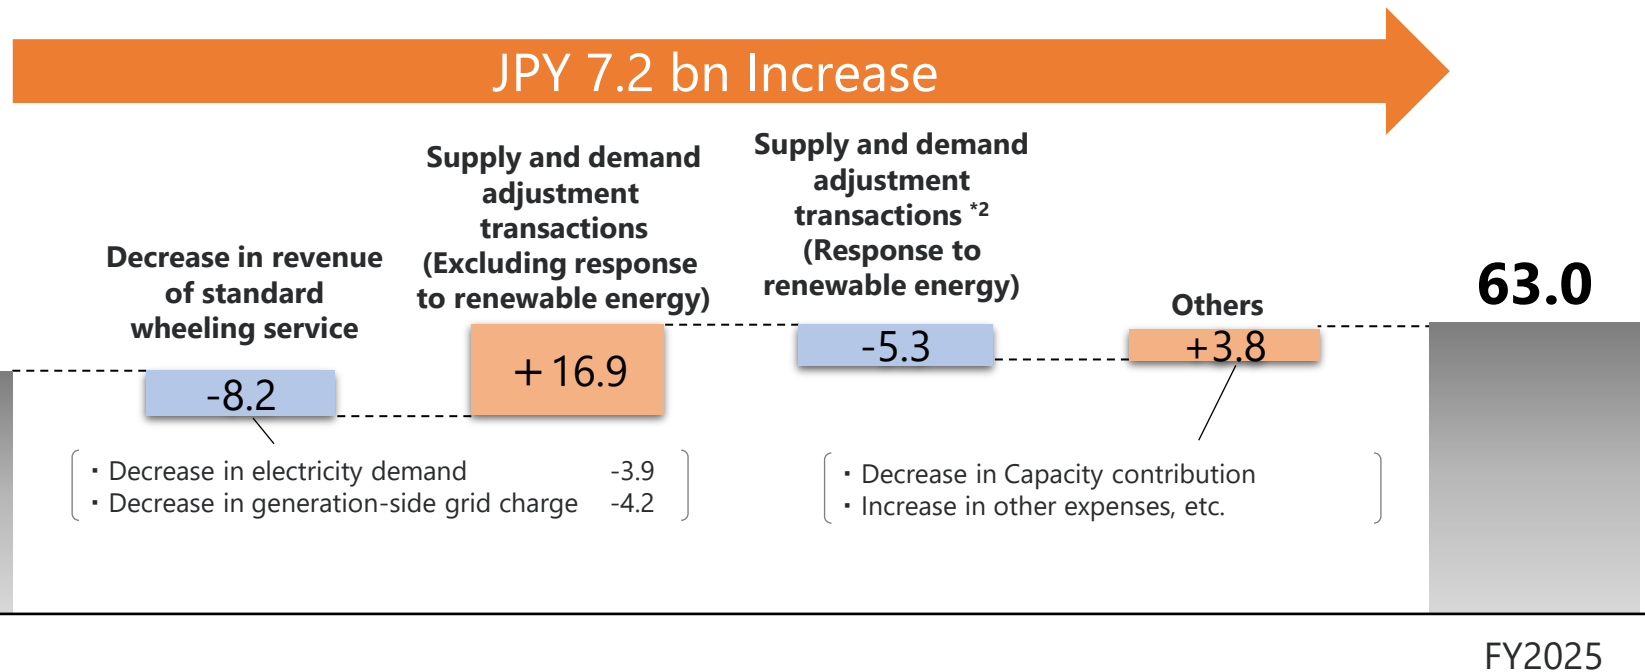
JPY 7.2 bn Increase

Decrease in revenue of standard wheeling service

-8.2

Supply and demand adjustment transactions (Excluding response to renewable energy)

+16.9

Supply and demand adjustment transactions *2 (Response to renewable energy)

-5.3

Others

+3.8

63.0

・Decrease in electricity demand -3.9
・Decrease in generation-side grid charge -4.2

・Decrease in Capacity contribution
・Increase in other expenses, etc.

FY2025